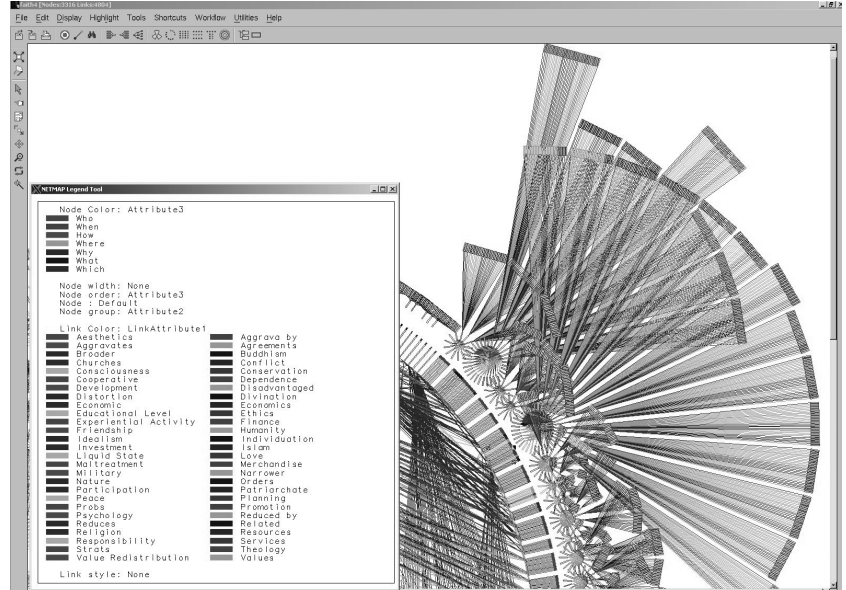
Gaith4 [Nodes:3316 Links:4804]

File Edit Display Highlight Tools Shortcuts Workflow Utilities Help

NETMAP Legend Tool

Node Color: Attribute3
Who
When
How
Where
Why
What
Which

Node width: None
Node order: Attribute3
Node : Default
Node group: Attribute2

Link Color: LinkAttribute1
Aesthetics
Aggravates
Broader
Churches
Consciousness
Cooperative
Development
Distortion
Economic
Educational Level
Experiential Activity
Friendship
Idealism
Investment
Liquid State
Maltreatment
Military
Nature
Participation
Peace
Probs
Psychology
Reduces
Religion
Responsibility
Strats
Value Redistribution

Aggrava by
Agreements
Buddhism
Conflict
Conservation
Dependence
Disadvantaged
Divination
Economics
Ethics
Finance
Humanity
Individuation
Islam
Love
Merchandise
Narrower
Orders
Patriarchate
Planning
Promotion
Reduced by
Related
Resources
Services
Theology
Values

Link style: None